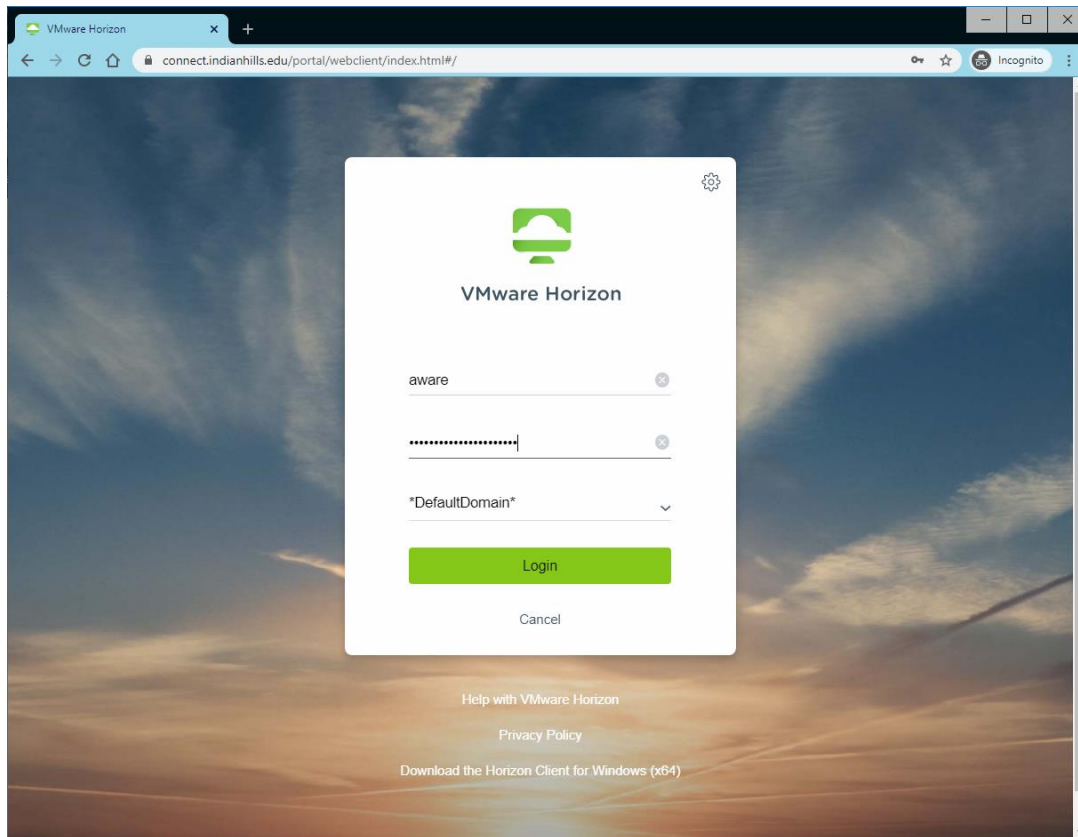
VMware Horizon

connect.indianhills.edu/portal/webclient/index.html#/

Incognito

VMware Horizon

aware

•••••••••••••••••••••

*DefaultDomain*

Login

Cancel

Help with VMware Horizon

Privacy Policy

Download the Horizon Client for Windows (x64)